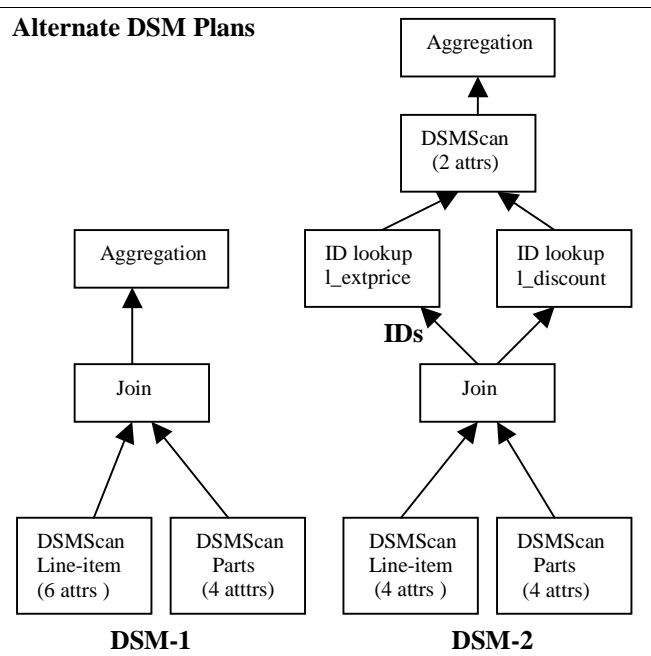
Alternate DSM Plans

Aggregation

DSMScan
(2 attrs)

ID lookup
l_extprice

ID lookup
l_discount

Aggregation

IDs

Join

Join

DSMScan
Line-item
(6 attrs )

DSMScan
Parts
(4 atttrs)

DSMScan
Line-item
(4 attrs )

DSMScan
Parts
(4 attrs)

DSM-1

DSM-2